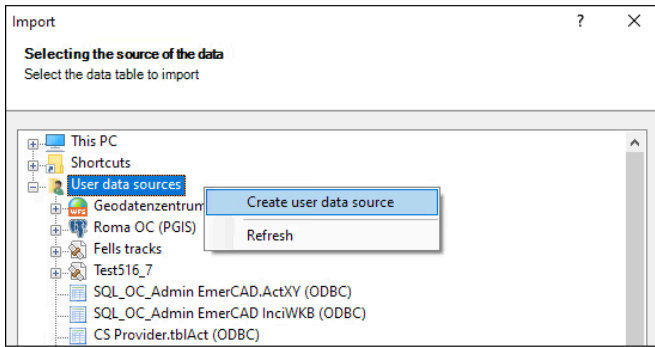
Import

?

Selecting the source of the data

Select the data table to import

This PC

Shortcuts

User data sources

Geodatenzentrum

Roma OC (PGIS)

Fells tracks

Test516_7

SQL_OC_Admin EmerCAD.ActXY (ODBC)

SQL_OC_Admin EmerCAD InciWKB (ODBC)

CS Provider.tblAct (ODBC)

Create user data source

Refresh